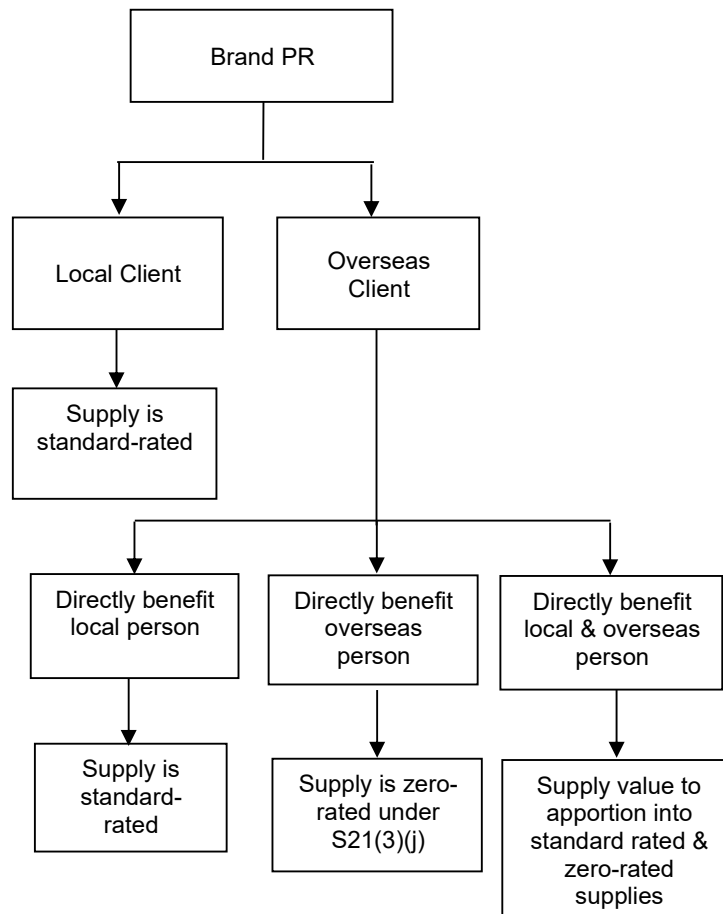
Brand PR

Local Client

Overseas Client

Supply is standard-rated

Directly benefit local person

Directly benefit overseas person

Directly benefit local & overseas person

Supply is standard-rated

Supply is zero-rated under S21(3)(j)

Supply value to apportion into standard rated & zero-rated supplies